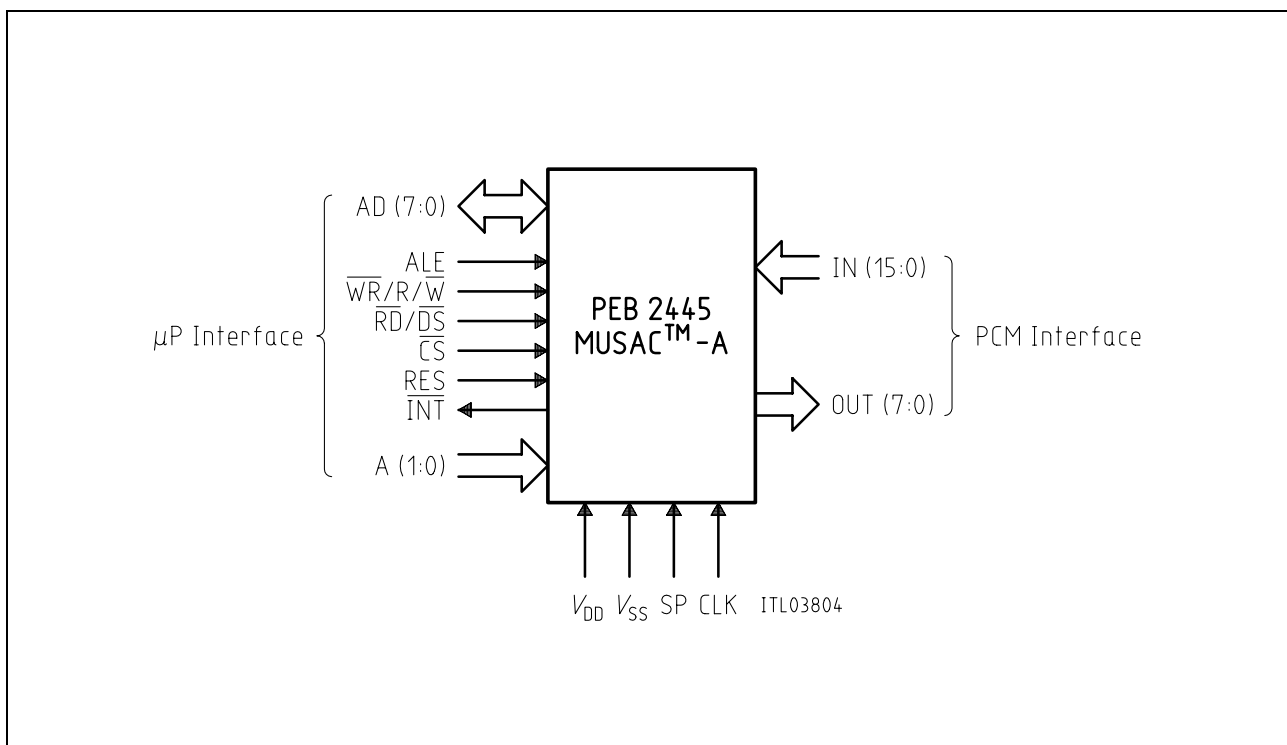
AD (7:0)

ALE
$\overline{WR}/R/\overline{W}$
$\overline{RD}/\overline{DS}$
$\overline{CS}$
RES
$\overline{INT}$

$\mu$P Interface

A (1:0)

PEB 2445
MUSAC$^{TM}$-A

IN (15:0)

PCM Interface

OUT (7:0)

$V_{DD}$ $V_{SS}$ SP CLK ITL03804